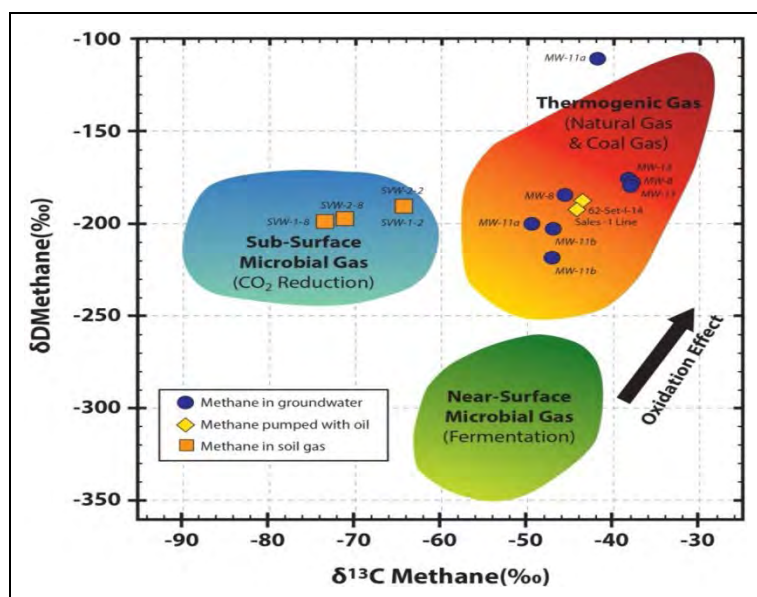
-100
-150
-200
-250
-300
-350

δDMethane(‰)

MW-11a

Thermogenic Gas
(Natural Gas & Coal Gas)

MW-13
MW-8
MW-13
MW-8
62-Set-I-14
Sales-1 Line
MW-11a
MW-11b
MW-11b

SVW-2-2
SVW-2-8
SVW-1-8
SVW-1-2

Sub-Surface Microbial Gas
($CO_2$ Reduction)

Oxidation Effect

Near-Surface Microbial Gas
(Fermentation)

Methane in groundwater
Methane pumped with oil
Methane in soil gas

-90
-80
-70
-60
-50
-40
-30

δ13C Methane(‰)